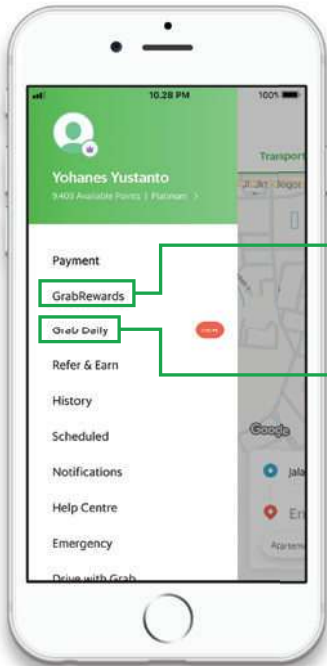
10:28 PM
100%

Yohanes Yustanto
9.403 Available Points | Platinum >

Payment
GrabRewards
Grab Daily
Refer & Earn
History
Scheduled
Notifications
Help Centre
Emergency
Drive with Grab

Transport
Jl. Jkt - Jogor
Google
Jala
En